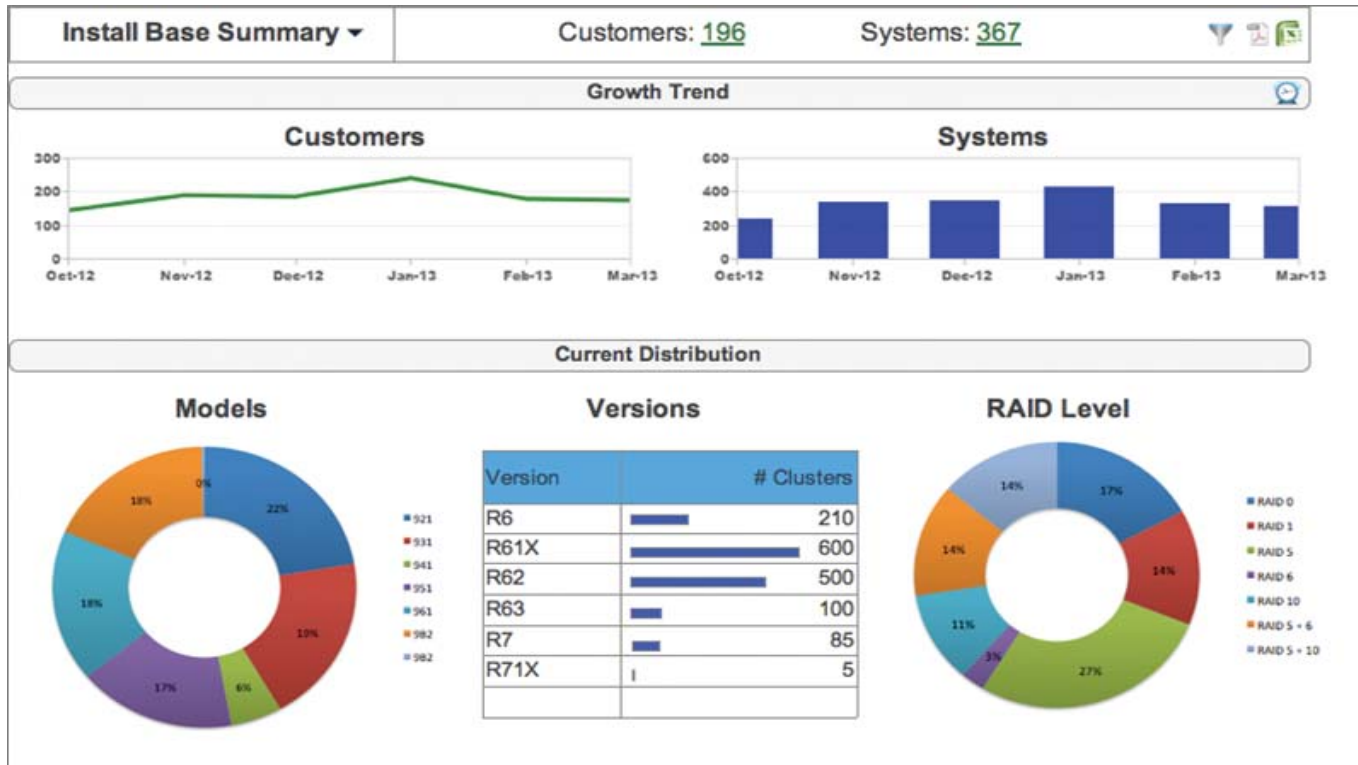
Install Base Summary ▾

Customers: 196

Systems: 367

Growth Trend

Customers

300
200
100
0
Oct-12 Nov-12 Dec-12 Jan-13 Feb-13 Mar-13

Systems

600
400
200
0
Oct-12 Nov-12 Dec-12 Jan-13 Feb-13 Mar-13

Current Distribution

Models

22%
19%
6%
17%
18%
18%
0%

921
931
941
951
961
982
982

Versions

| Version | # Clusters |
|---|---|
| R6 | 210 |
| R61X | 600 |
| R62 | 500 |
| R63 | 100 |
| R7 | 85 |
| R71X | 5 |
| | |

RAID Level

17%
14%
27%
3%
11%
14%
14%

RAID 0
RAID 1
RAID 5
RAID 6
RAID 10
RAID 5 + 6
RAID 5 + 10